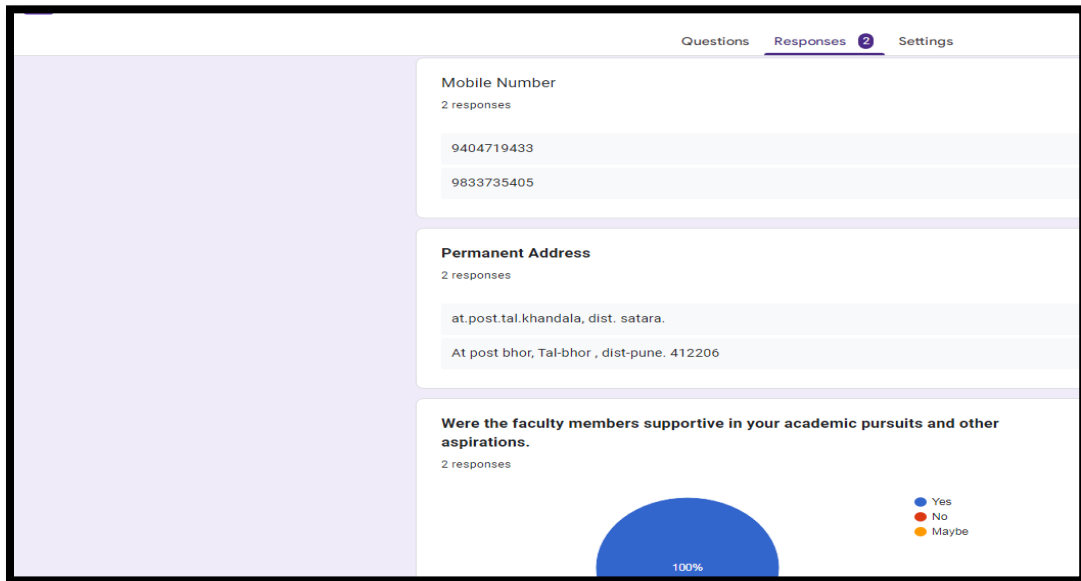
Questions Responses 2 Settings

Mobile Number
2 responses

9404719433

9833735405

Permanent Address
2 responses

at.post.tal.khandala, dist. satara.

At post bhor, Tal-bhor , dist-pune. 412206

Were the faculty members supportive in your academic pursuits and other aspirations.
2 responses

Yes
No
Maybe

100%